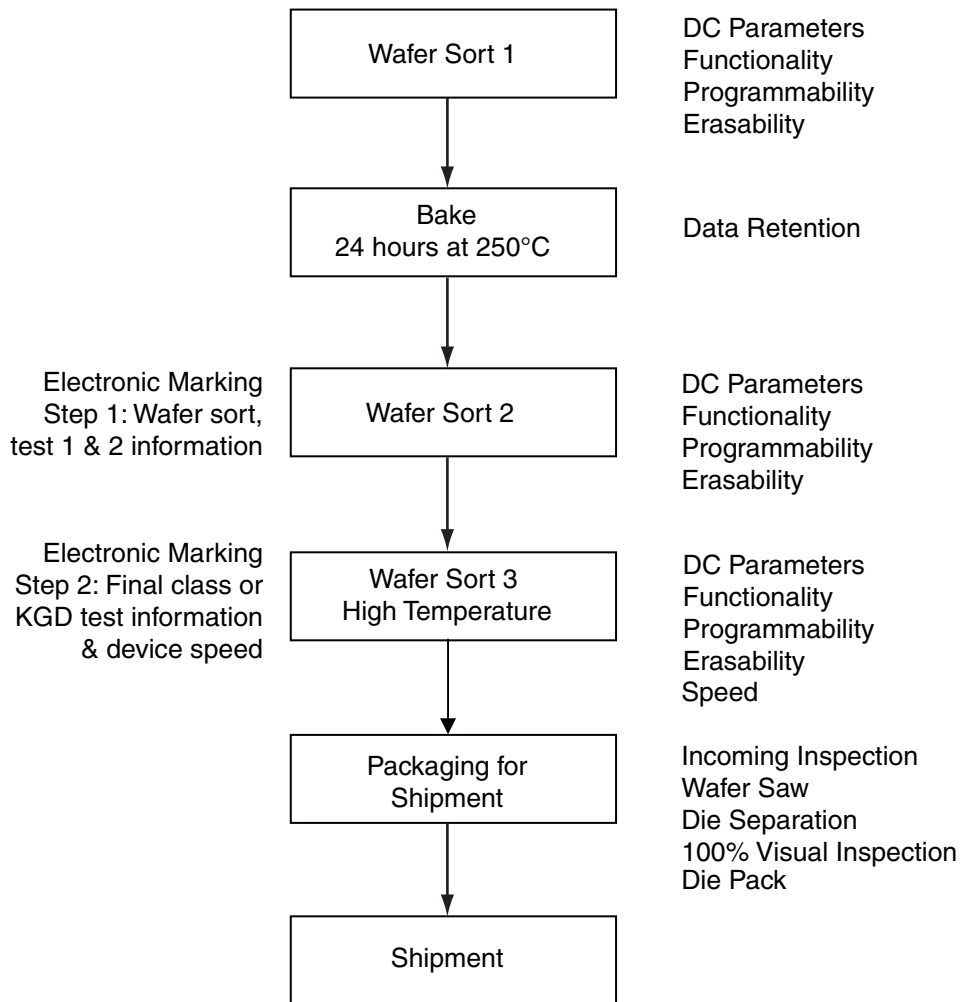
Wafer Sort 1

DC Parameters
Functionality
Programmability
Erasability

Bake
24 hours at 250°C

Data Retention

Electronic Marking
Step 1: Wafer sort, test 1 & 2 information

Wafer Sort 2

DC Parameters
Functionality
Programmability
Erasability

Electronic Marking
Step 2: Final class or KGD test information & device speed

Wafer Sort 3
High Temperature

DC Parameters
Functionality
Programmability
Erasability
Speed

Packaging for Shipment

Incoming Inspection
Wafer Saw
Die Separation
100% Visual Inspection
Die Pack

Shipment